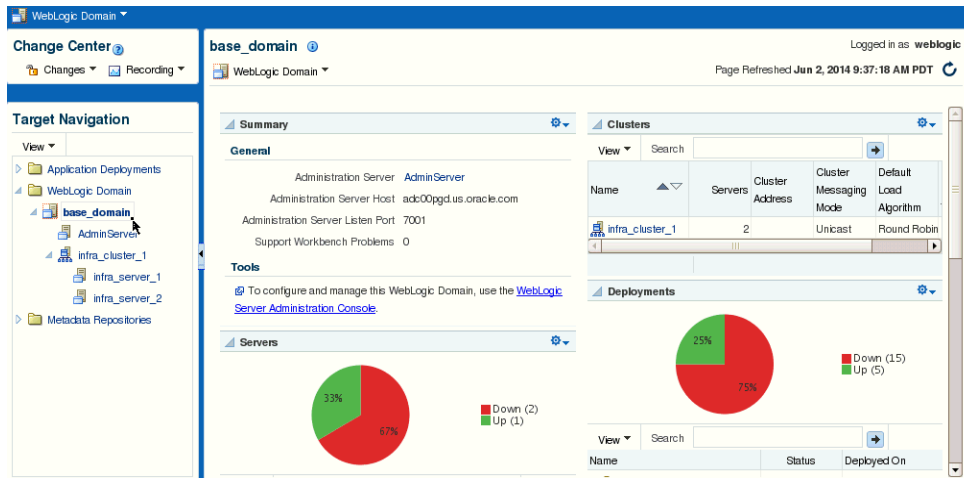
WebLogic Domain

Change Center

Changes Recording

Target Navigation

View

Application Deployments
WebLogic Domain
base_domain
AdminServer
infra_cluster_1
infra_server_1
infra_server_2
Metadata Repositories

base_domain

WebLogic Domain

Logged in as weblogic

Page Refreshed Jun 2, 2014 9:37:18 AM PDT

Summary

General

Administration Server AdminServer
Administration Server Host adc00pgd.us.oracle.com
Administration Server Listen Port 7001
Support Workbench Problems 0

Tools

To configure and manage this WebLogic Domain, use the WebLogic Server Administration Console.

Servers

33%
67%

Down (2)
Up (1)

Clusters

View Search

| Name | Servers | Cluster Address | Cluster Messaging Mode | Default Load Algorithm |
|---|---|---|---|---|
| infra_cluster_1 | 2 | | Unicast | Round Robin |

Deployments

25%
75%

Down (15)
Up (5)

View Search

| Name | Status | Deployed On |
|---|---|---|